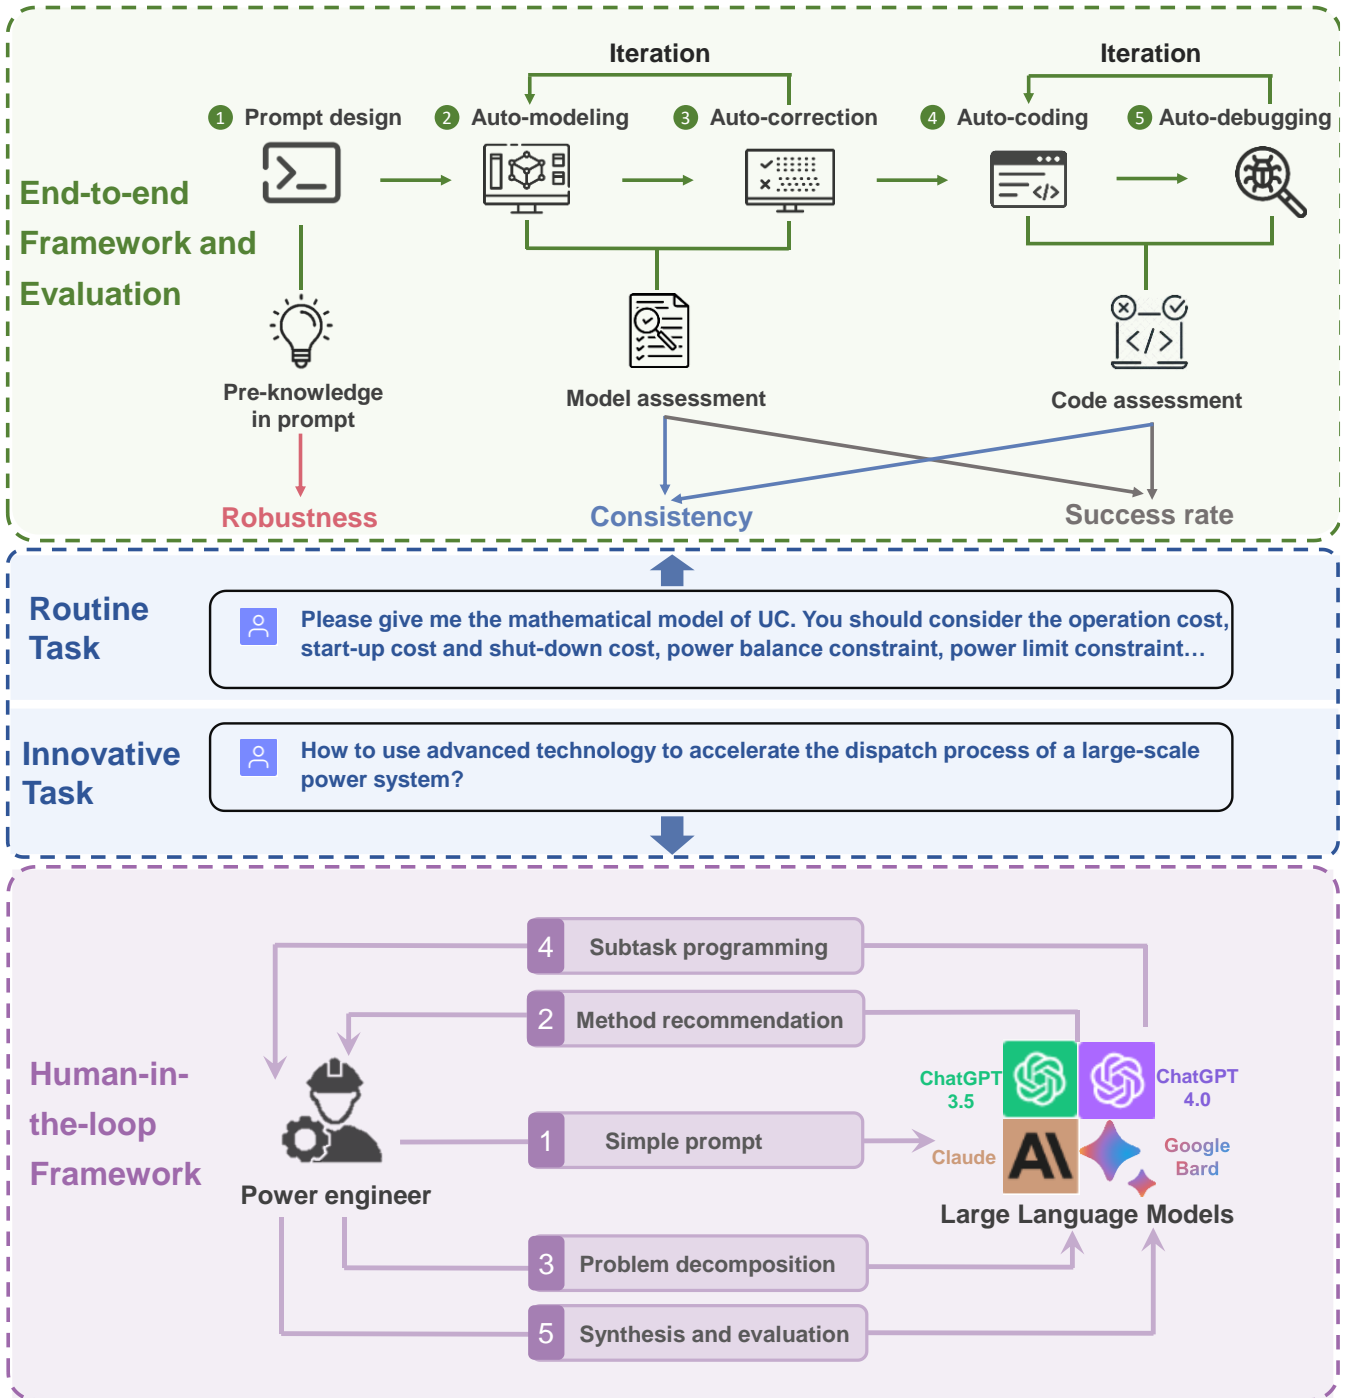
End-to-end Framework and Evaluation

Iteration

Iteration

1 Prompt design

2 Auto-modeling

3 Auto-correction

4 Auto-coding

5 Auto-debugging

Pre-knowledge in prompt

Model assessment

Code assessment

Robustness

Consistency

Success rate

Routine Task

Please give me the mathematical model of UC. You should consider the operation cost, start-up cost and shut-down cost, power balance constraint, power limit constraint…

Innovative Task

How to use advanced technology to accelerate the dispatch process of a large-scale power system?

Human-in-the-loop Framework

4 Subtask programming

2 Method recommendation

1 Simple prompt

3 Problem decomposition

5 Synthesis and evaluation

Power engineer

ChatGPT 3.5

ChatGPT 4.0

Claude

Google Bard

Large Language Models